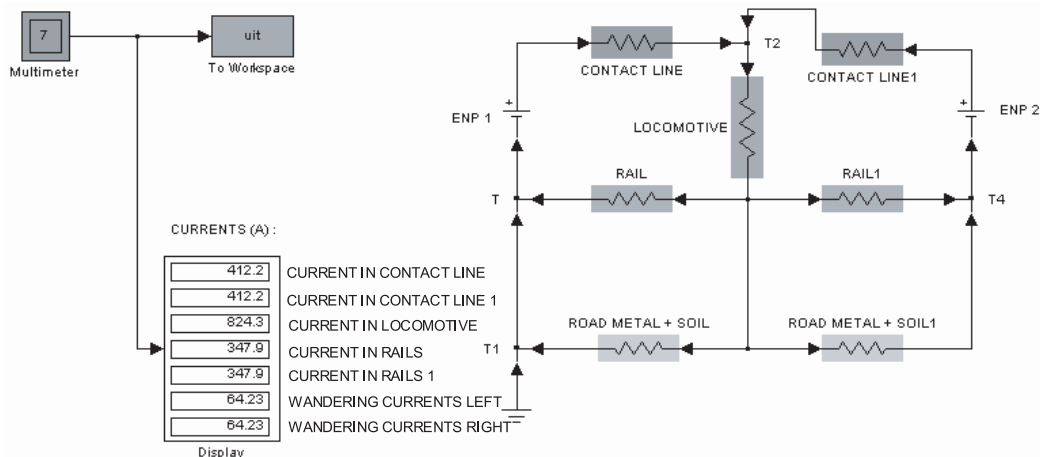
7
Multimeter

uit
To Workspace

CURRENTS (A) :

| | |
|---|---|
| 412.2 | CURRENT IN CONTACT LINE |
| 412.2 | CURRENT IN CONTACT LINE 1 |
| 824.3 | CURRENT IN LOCOMOTIVE |
| 347.9 | CURRENT IN RAILS |
| 347.9 | CURRENT IN RAILS 1 |
| 64.23 | WANDERING CURRENTS LEFT |
| 64.23 | WANDERING CURRENTS RIGHT |

Display

CONTACT LINE
T2
CONTACT LINE1
ENP 1
+
LOCOMOTIVE
+
ENP 2
RAIL
RAIL1
T
T4
ROAD METAL + SOIL
ROAD METAL + SOIL1
T1